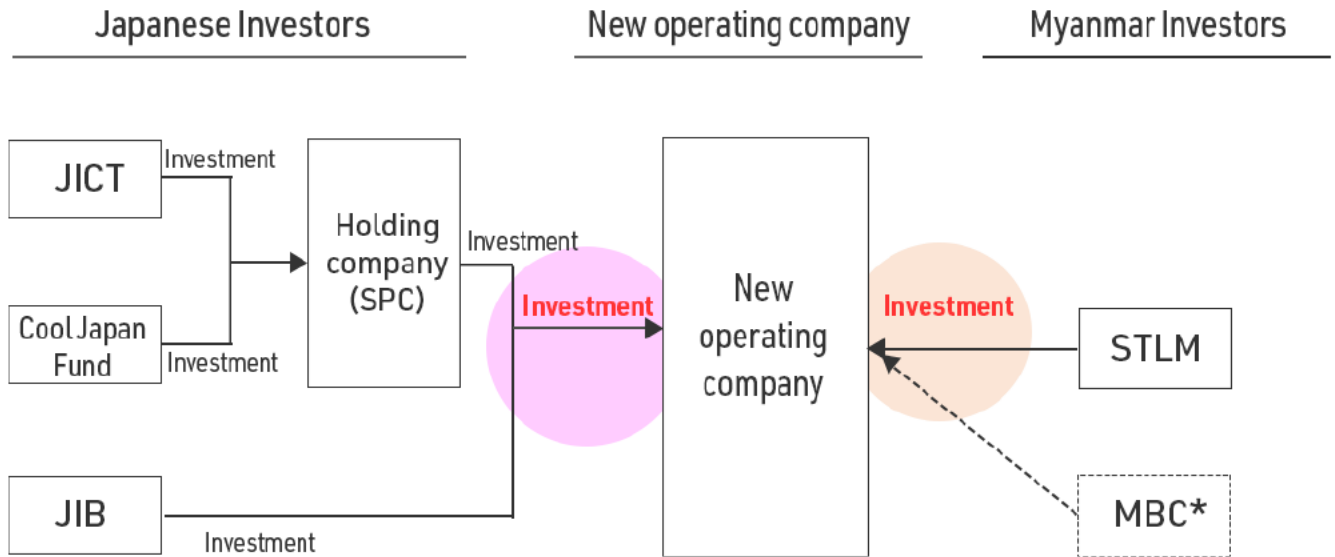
Japanese Investors

New operating company

Myanmar Investors

JICT

Investment

Holding company (SPC)

Investment

Cool Japan Fund

Investment

Investment

New operating company

Investment

STLM

JIB

Investment

MBC*